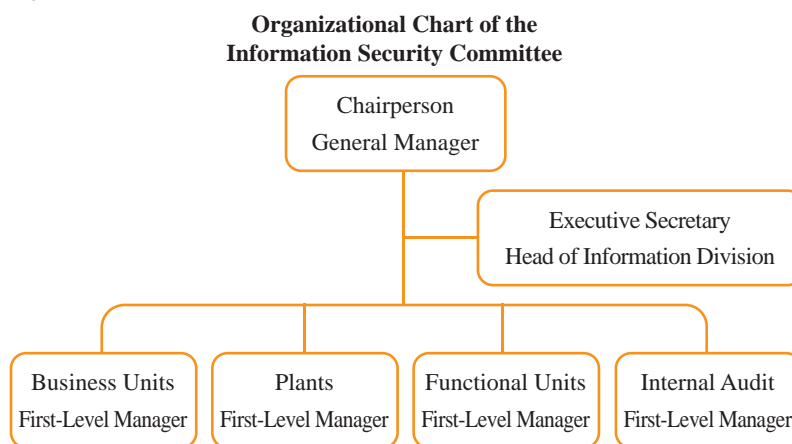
Organizational Chart of the Information Security Committee

Chairperson
General Manager

Executive Secretary
Head of Information Division

Business Units
First-Level Manager

Plants
First-Level Manager

Functional Units
First-Level Manager

Internal Audit
First-Level Manager